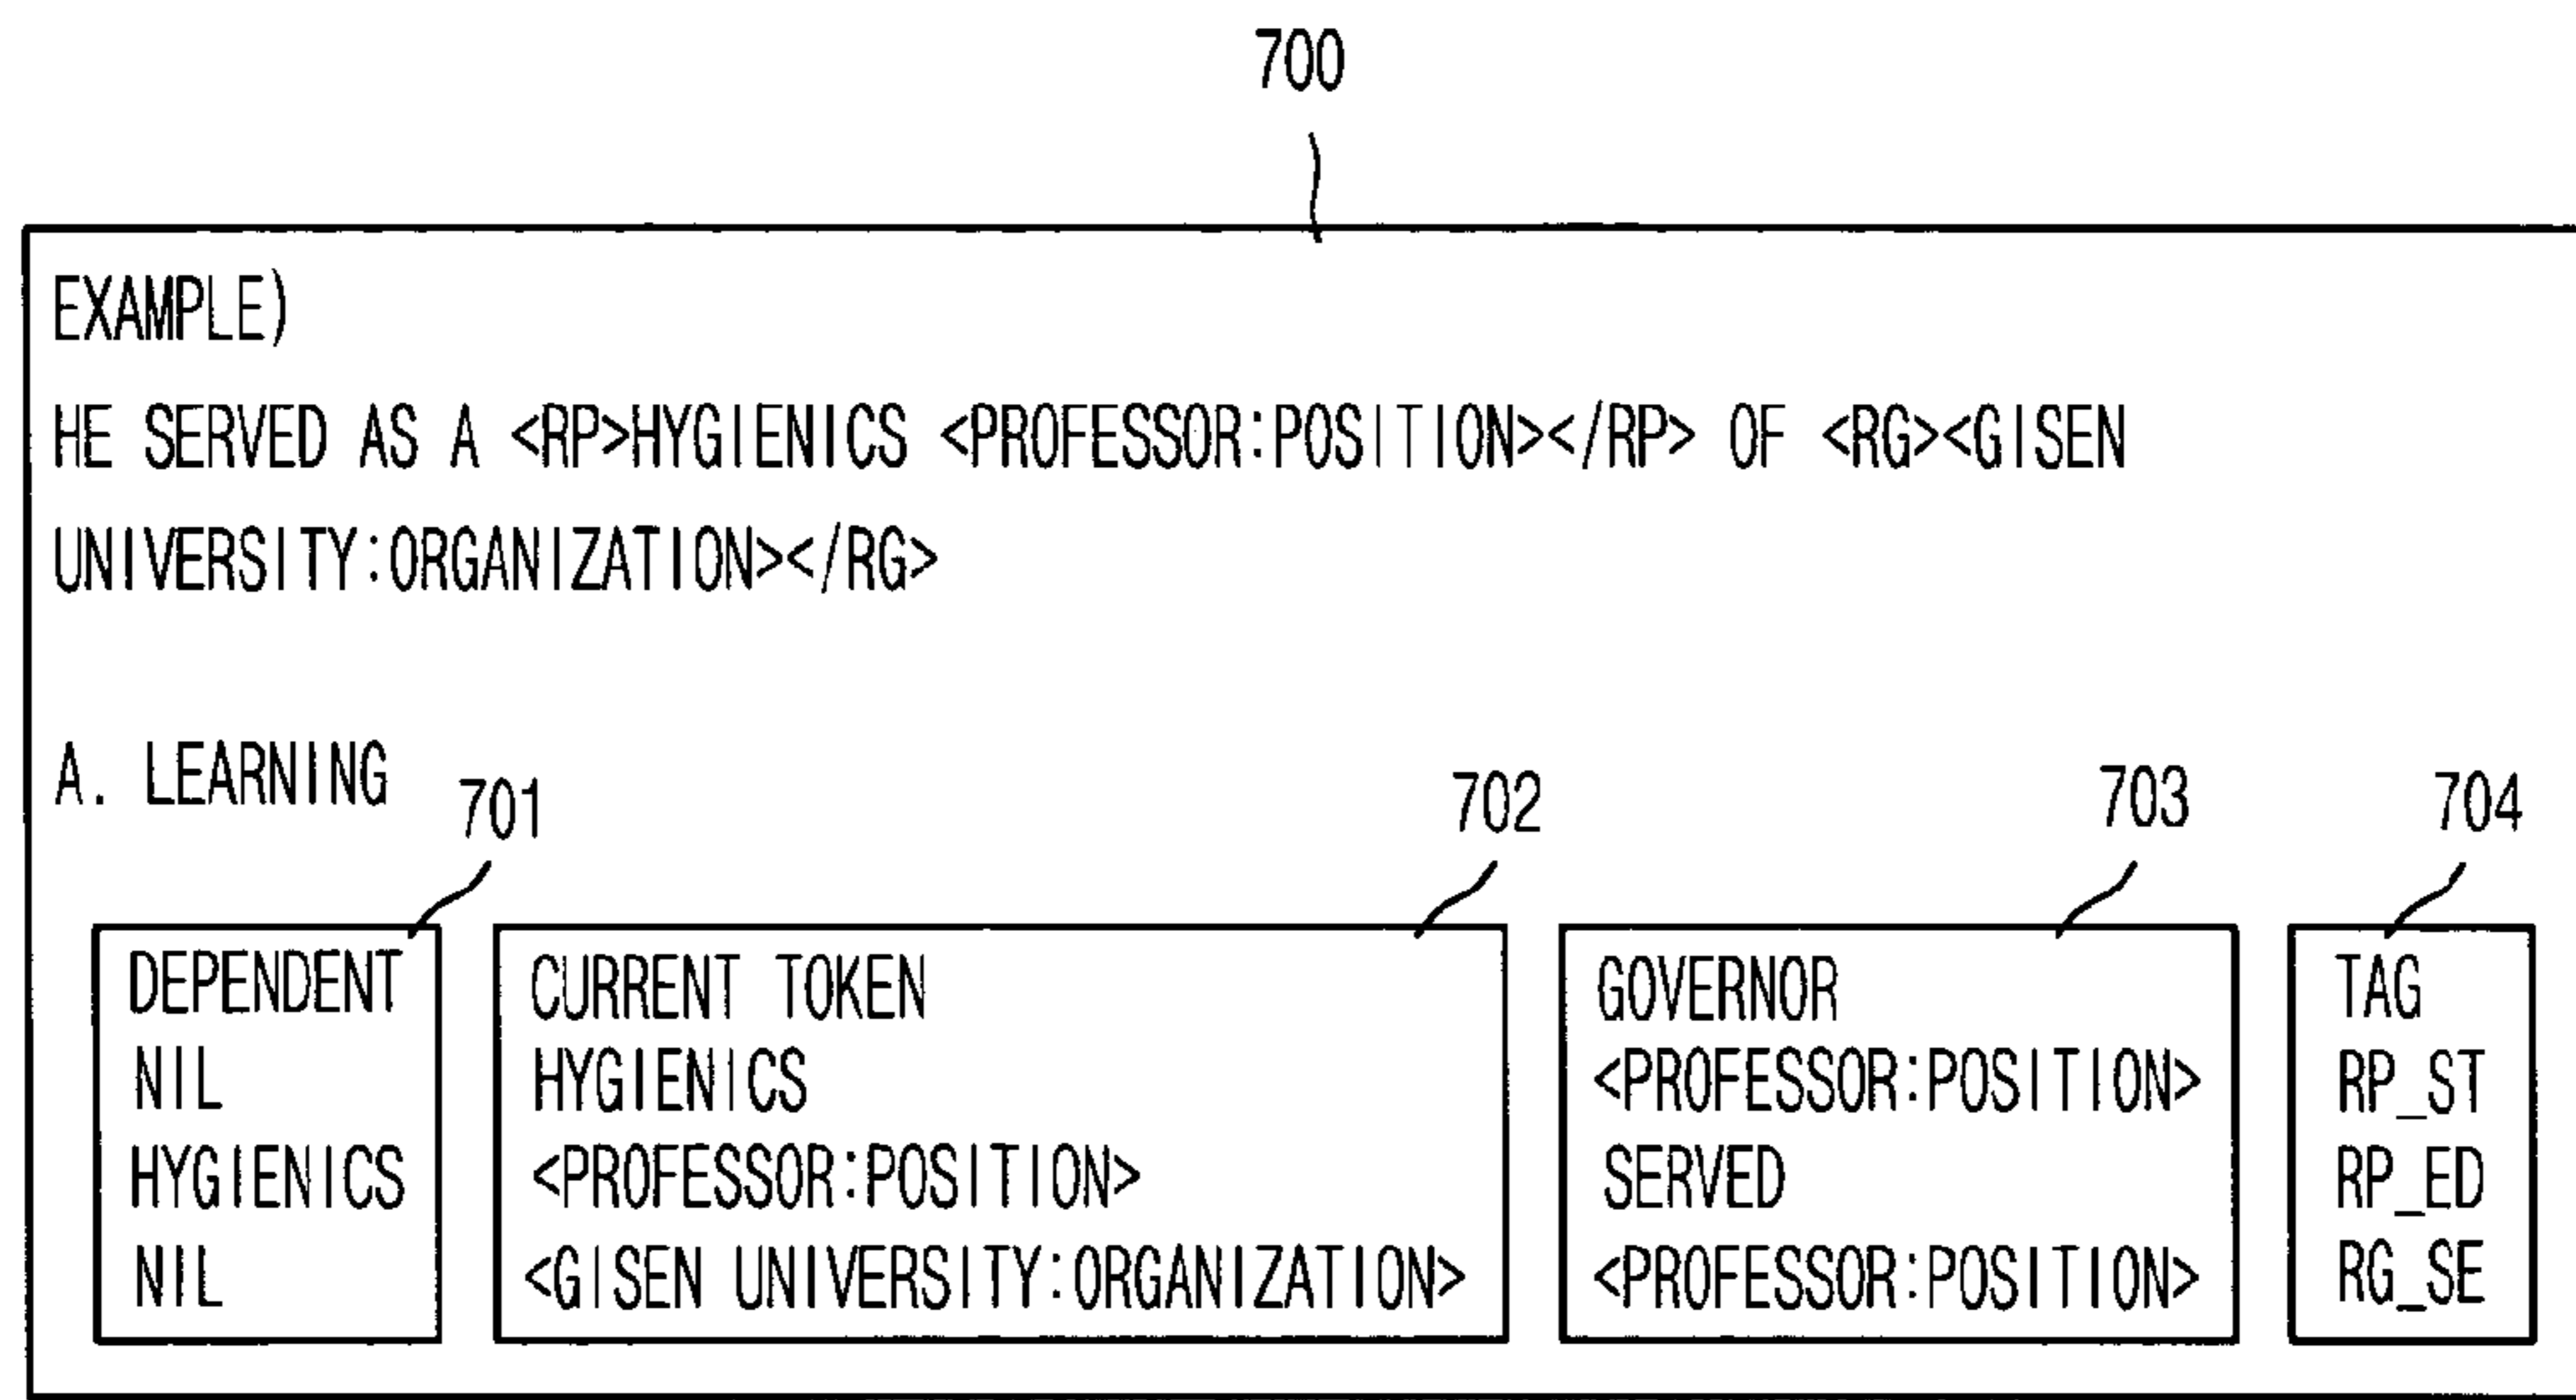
700

EXAMPLE)

HE SERVED AS A <RP>HYGIENICS <PROFESSOR:POSITION></RP> OF <RG><GISEN UNIVERSITY:ORGANIZATION></RG>

A. LEARNING

701

702

703

704

DEPENDENT
NIL
HYGIENICS
NIL

CURRENT TOKEN
HYGIENICS
<PROFESSOR:POSITION>
<GISEN UNIVERSITY:ORGANIZATION>

GOVERNOR
<PROFESSOR:POSITION>
SERVED
<PROFESSOR:POSITION>

TAG
RP_ST
RP_ED
RG_SE